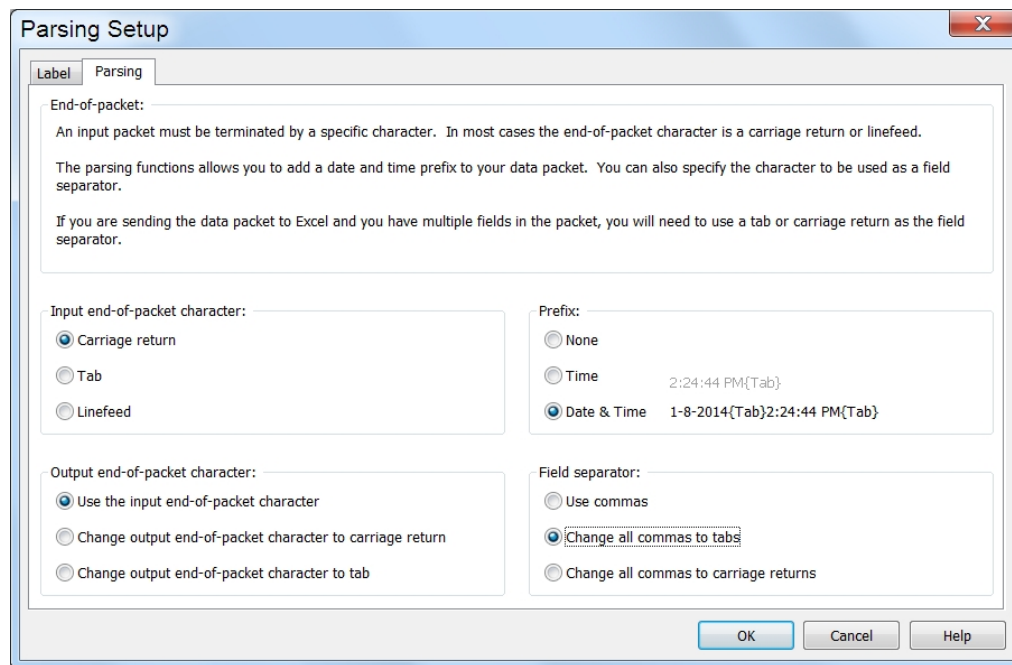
Parsing Setup

X

Label Parsing

End-of-packet:

An input packet must be terminated by a specific character. In most cases the end-of-packet character is a carriage return or linefeed.

The parsing functions allows you to add a date and time prefix to your data packet. You can also specify the character to be used as a field separator.

If you are sending the data packet to Excel and you have multiple fields in the packet, you will need to use a tab or carriage return as the field separator.

Input end-of-packet character:

Carriage return

Tab

Linefeed

Prefix:

None

Time 2:24:44 PM{Tab}

Date & Time 1-8-2014{Tab}2:24:44 PM{Tab}

Output end-of-packet character:

Use the input end-of-packet character

Change output end-of-packet character to carriage return

Change output end-of-packet character to tab

Field separator:

Use commas

Change all commas to tabs

Change all commas to carriage returns

OK Cancel Help